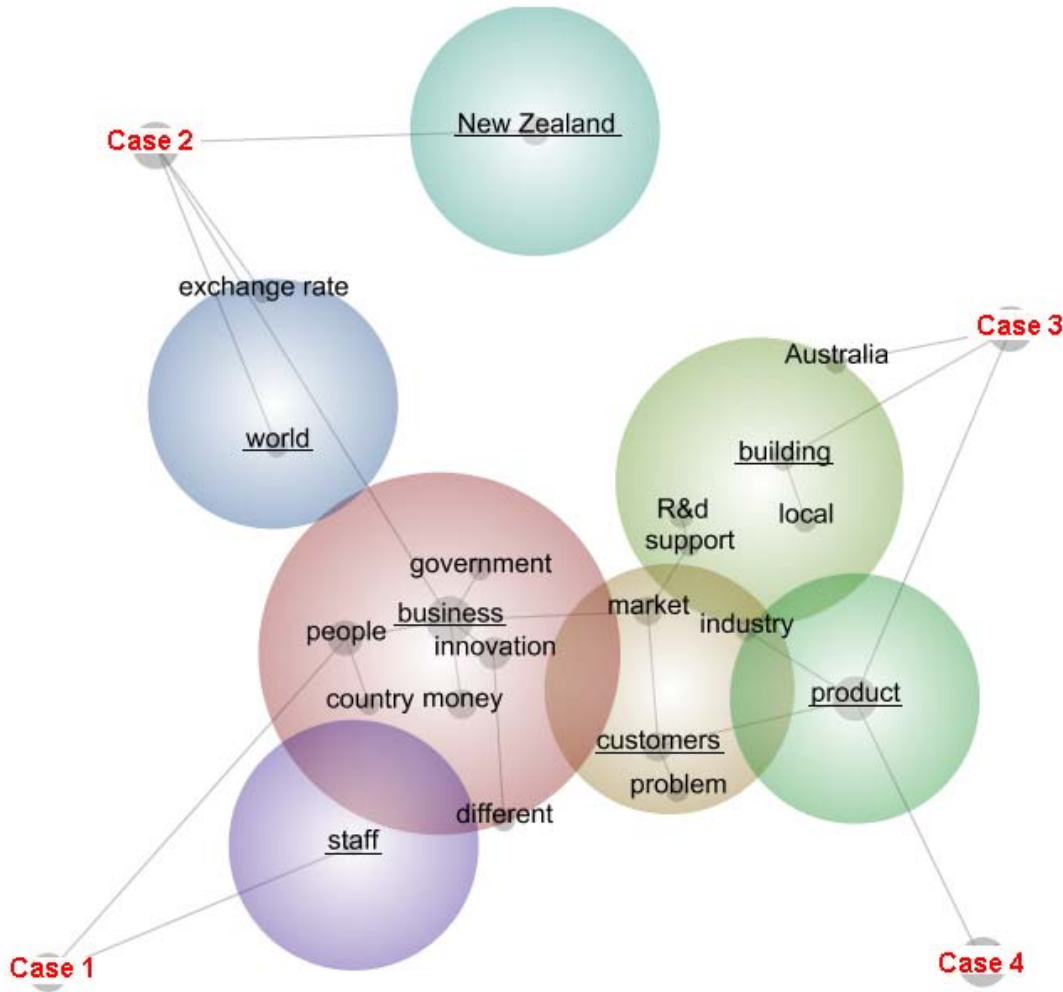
Case 2

New Zealand

exchange rate

world

Case 3

Australia

building

local

R&d support

government

business

people

innovation

market

industry

country money

product

customers

problem

different

staff

Case 1

Case 4